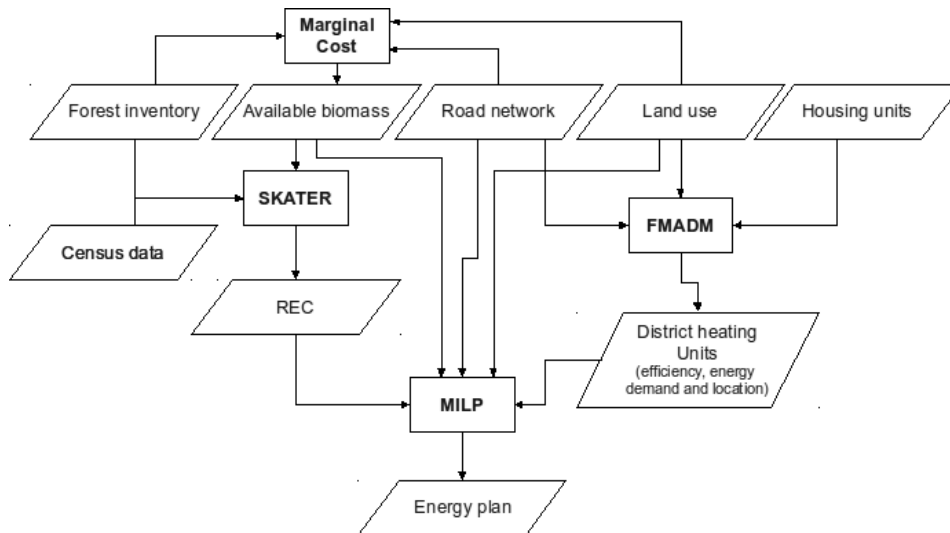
Marginal Cost

Forest inventory

Available biomass

Road network

Land use

Housing units

SKATER

Census data

FMADM

REC

District heating Units (efficiency, energy demand and location)

MILP

Energy plan